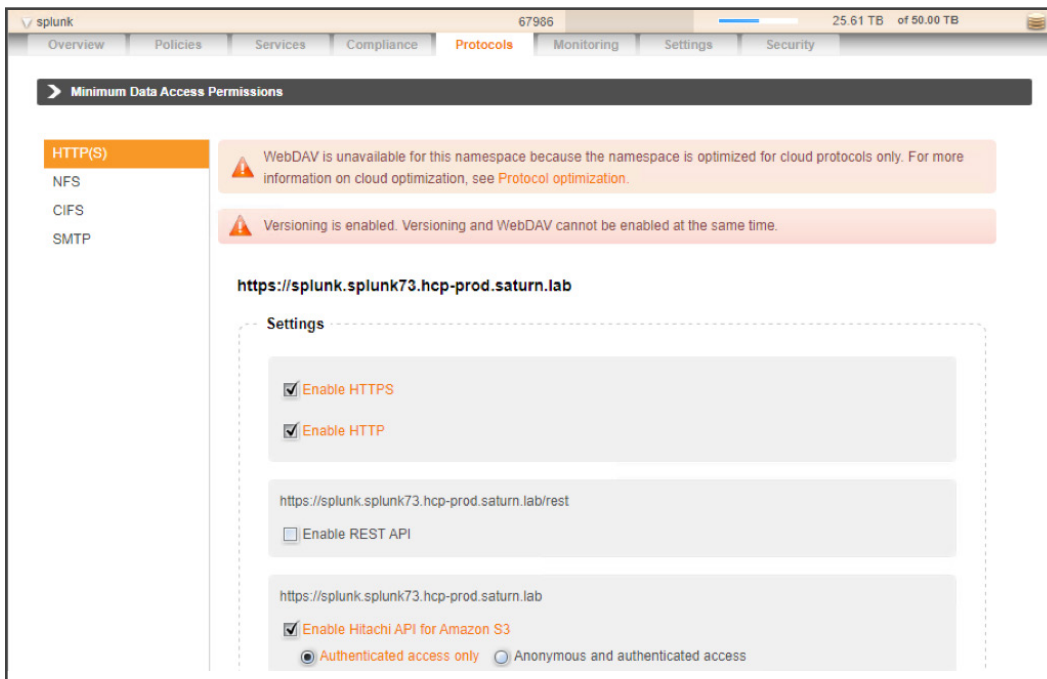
splunk 67986 25.61 TB of 50.00 TB

Overview Policies Services Compliance Protocols Monitoring Settings Security

Minimum Data Access Permissions

HTTP(S)
NFS
CIFS
SMTP

WebDAV is unavailable for this namespace because the namespace is optimized for cloud protocols only. For more information on cloud optimization, see Protocol optimization.

Versioning is enabled. Versioning and WebDAV cannot be enabled at the same time.

https://splunk.splunk73.hcp-prod.saturn.lab

Settings

Enable HTTPS

Enable HTTP

https://splunk.splunk73.hcp-prod.saturn.lab/rest

Enable REST API

https://splunk.splunk73.hcp-prod.saturn.lab

Enable Hitachi API for Amazon S3

Authenticated access only Anonymous and authenticated access